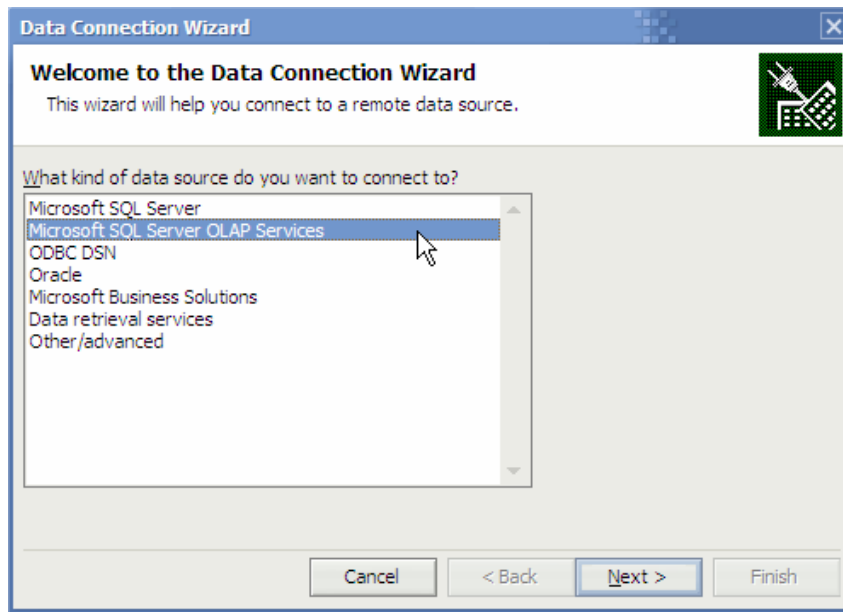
Data Connection Wizard

Welcome to the Data Connection Wizard
This wizard will help you connect to a remote data source.

What kind of data source do you want to connect to?

Microsoft SQL Server
Microsoft SQL Server OLAP Services
ODBC DSN
Oracle
Microsoft Business Solutions
Data retrieval services
Other/advanced

Cancel
< Back
Next >
Finish